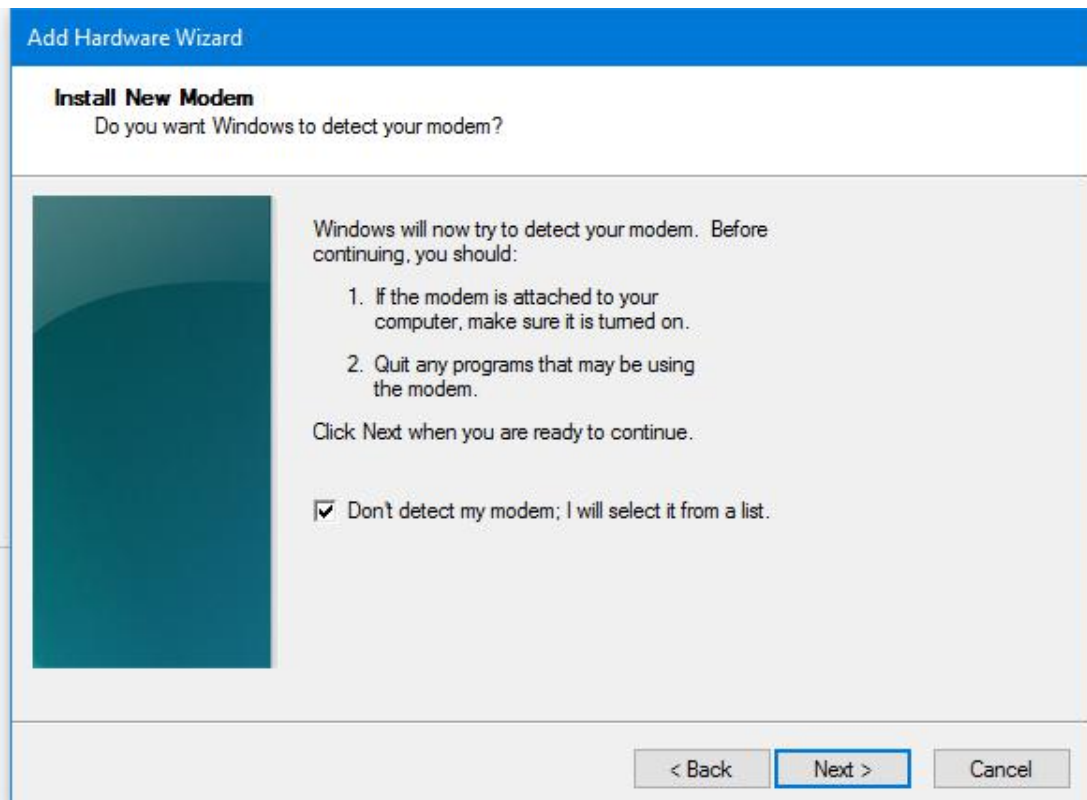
Add Hardware Wizard

Install New Modem
Do you want Windows to detect your modem?

Windows will now try to detect your modem. Before continuing, you should:

1. If the modem is attached to your computer, make sure it is turned on.

2. Quit any programs that may be using the modem.

Click Next when you are ready to continue.

☑ Don't detect my modem; I will select it from a list.

< Back
Next >
Cancel